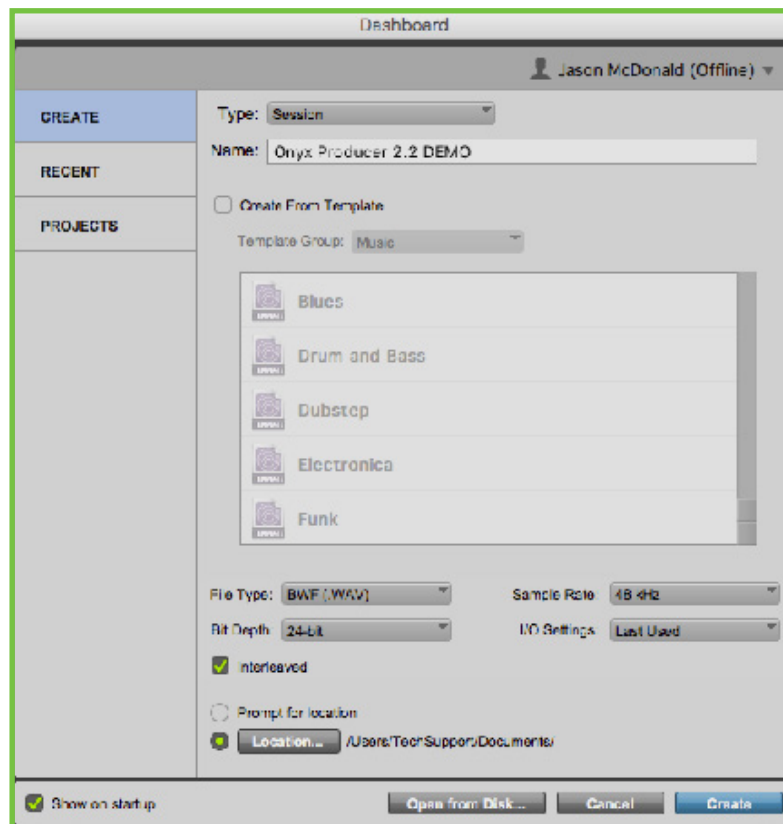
Dashboard

Jason McDonald (Offline)

CREATE

RECENT

PROJECTS

Type: Session

Name: Onyx Producer 2.2 DEMO

Create From Template

Template Group: Music

Blues

Drum and Bass

Dubstep

Electronica

Funk

File Type: BWF (.WAV)

Sample Rate 48 kHz

Bit Depth 24-bit

I/O Settings Last Used

Interleaved

Prompt for location

Location... /Users/TechSupport/Documents/

Show on startup

Open from Disk...

Cancel

Create